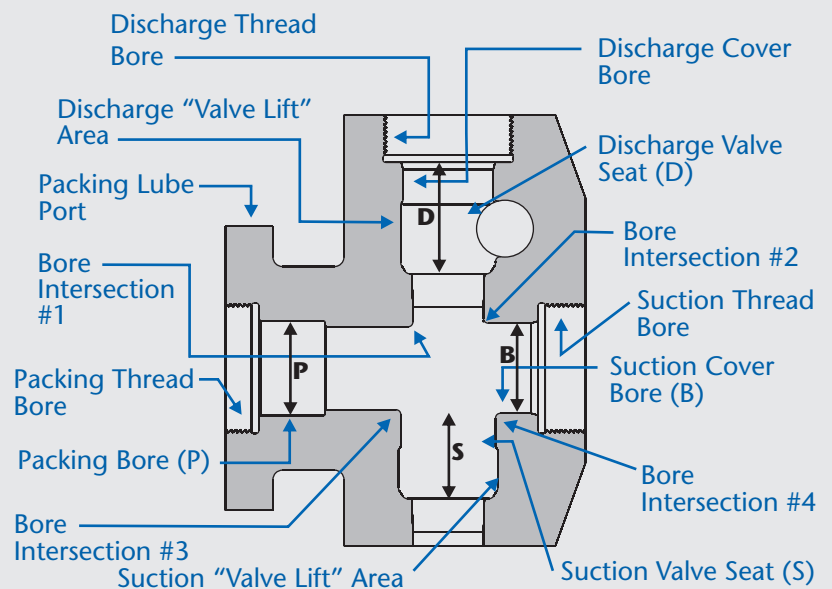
Discharge Thread Bore

Discharge Cover Bore

Discharge "Valve Lift" Area

Discharge Valve Seat (D)

Packing Lube Port

D

Bore Intersection #2

Bore Intersection #1

Suction Thread Bore

P

B

Suction Cover Bore (B)

Packing Thread Bore

S

Packing Bore (P)

Bore Intersection #4

Bore Intersection #3

Suction "Valve Lift" Area

Suction Valve Seat (S)